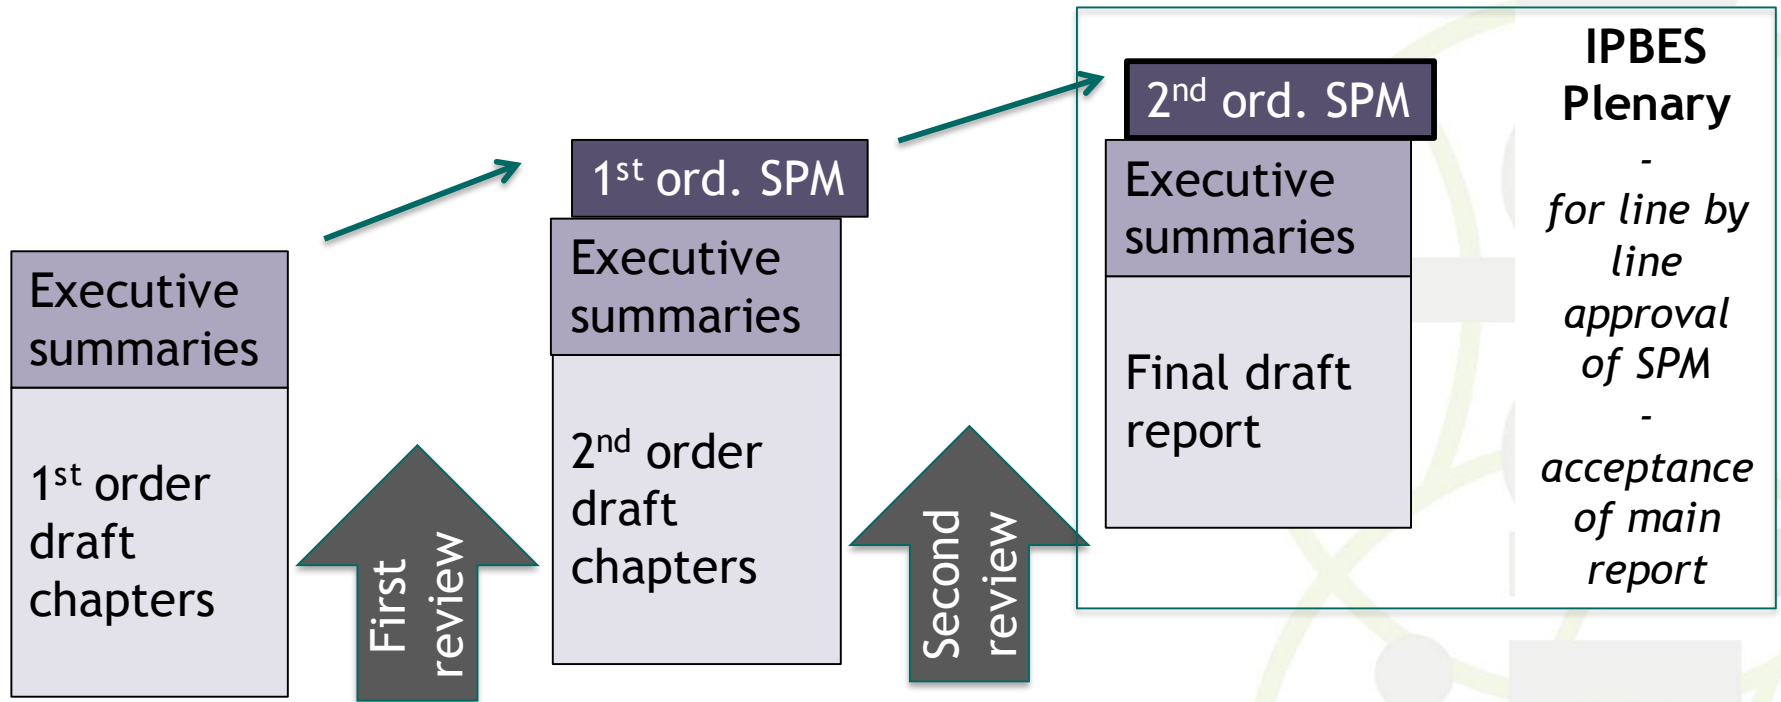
Executive summaries

$1^{st}$ order draft chapters

First review

$1^{st}$ ord. SPM

Executive summaries

$2^{nd}$ order draft chapters

Second review

$2^{nd}$ ord. SPM

Executive summaries

Final draft report

IPBES Plenary

-

for line by line approval of SPM

-

acceptance of main report